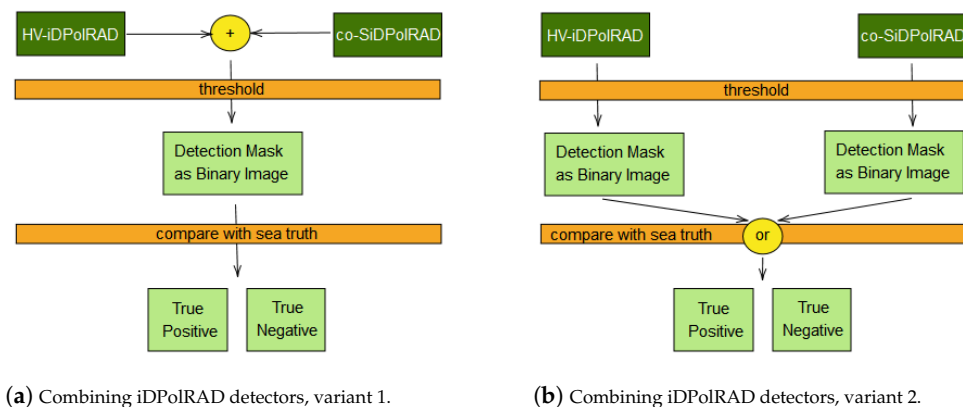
HV-iDPolRAD

+

co-SiDPolRAD

threshold

Detection Mask as Binary Image

compare with sea truth

True Positive

True Negative

(**a**) Combining iDPolRAD detectors, variant 1.

HV-iDPolRAD

co-SiDPolRAD

threshold

Detection Mask as Binary Image

Detection Mask as Binary Image

compare with sea truth

or

True Positive

True Negative

(**b**) Combining iDPolRAD detectors, variant 2.